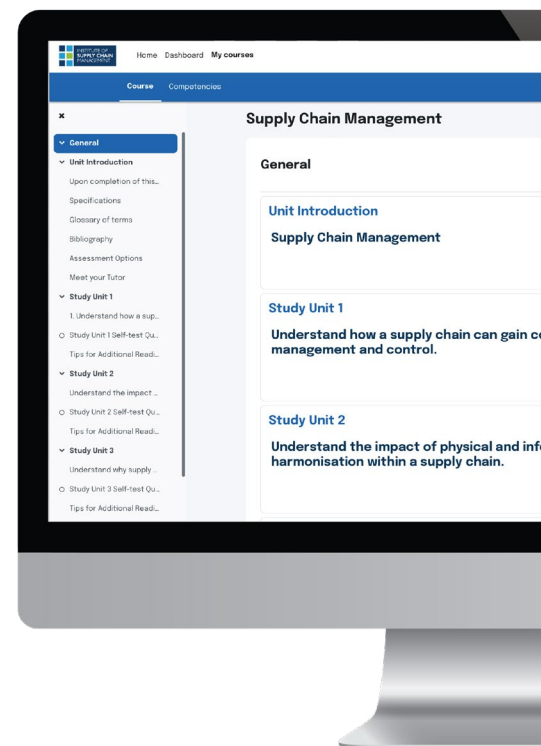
INSTITUTE OF SUPPLY CHAIN MANAGEMENT

Home Dashboard My courses

Course Competencies

×

General
Unit Introduction
Upon completion of this...
Specifications
Glossary of terms
Bibliography
Assessment Options
Meet your Tutor
Study Unit 1
1. Understand how a sup...
Study Unit 1 Self-test Qu...
Tips for Additional Readi...
Study Unit 2
Understand the impact ...
Study Unit 2 Self-test Qu...
Tips for Additional Readi...
Study Unit 3
Understand why supply ...
Study Unit 3 Self-test Qu...
Tips for Additional Readi...

Supply Chain Management

General

Unit Introduction

Supply Chain Management

Study Unit 1

Understand how a supply chain can gain c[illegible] management and control.

Study Unit 2

Understand the impact of physical and inf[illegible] harmonisation within a supply chain.